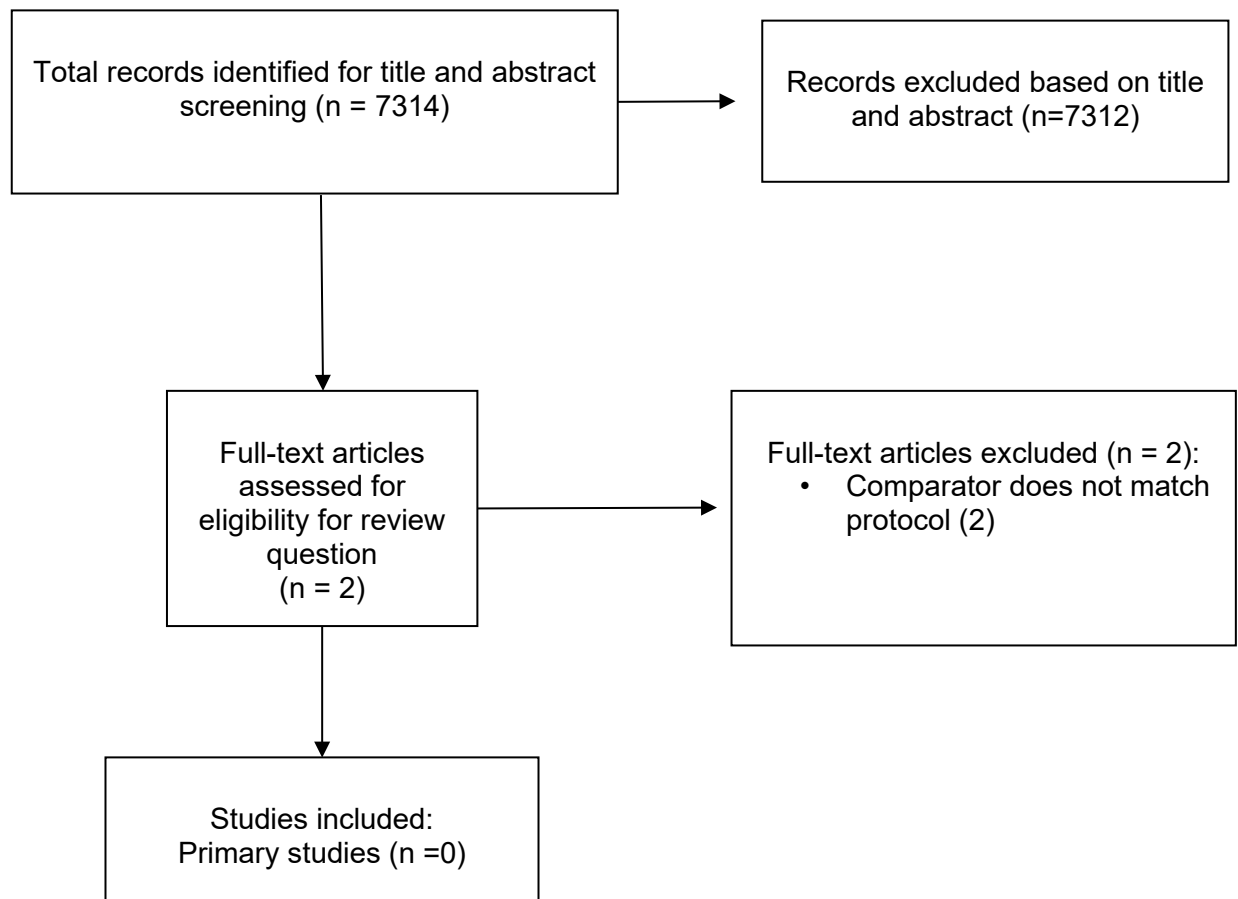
Total records identified for title and abstract screening (n = 7314)

Records excluded based on title and abstract (n=7312)

Full-text articles assessed for eligibility for review question (n = 2)

Full-text articles excluded (n = 2):
• Comparator does not match protocol (2)

Studies included:
Primary studies (n =0)